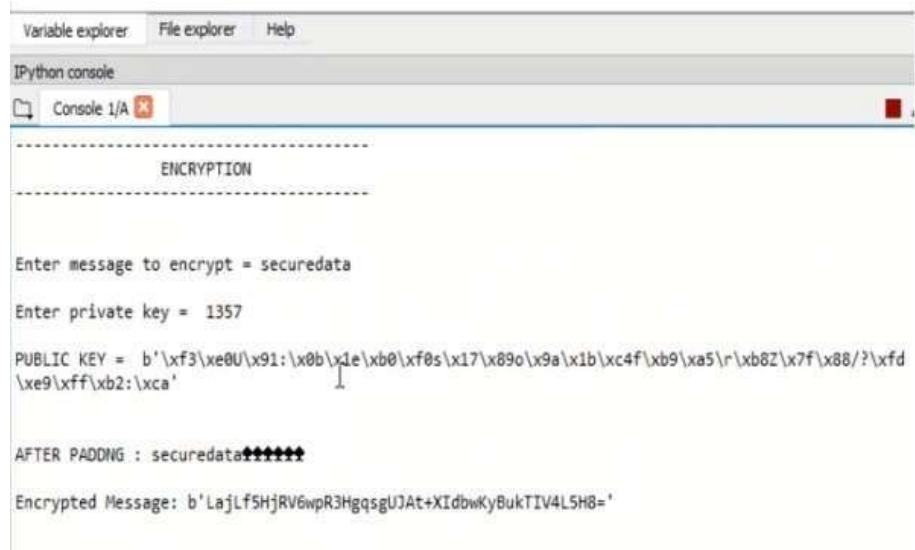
Variable explorer File explorer Help

IPython console

Console 1/A

----------------------------------------
ENCRYPTION
----------------------------------------

Enter message to encrypt = securedata

Enter private key = 1357

PUBLIC KEY = b'\xf3\xe0U\x91:\x0b\x1e\xb0\xf0s\x17\x89o\x9a\x1b\xc4f\xb9\xa5\r\xb8Z\x7f\x88/?\xfd\xe9\xff\xb2:\xca'

AFTER PADDNG : securedata♦♦♦♦♦♦

Encrypted Message: b'LajLf5HjRV6wpR3HgqsgUJAt+XIdbwKyBukTIV4L5H8='